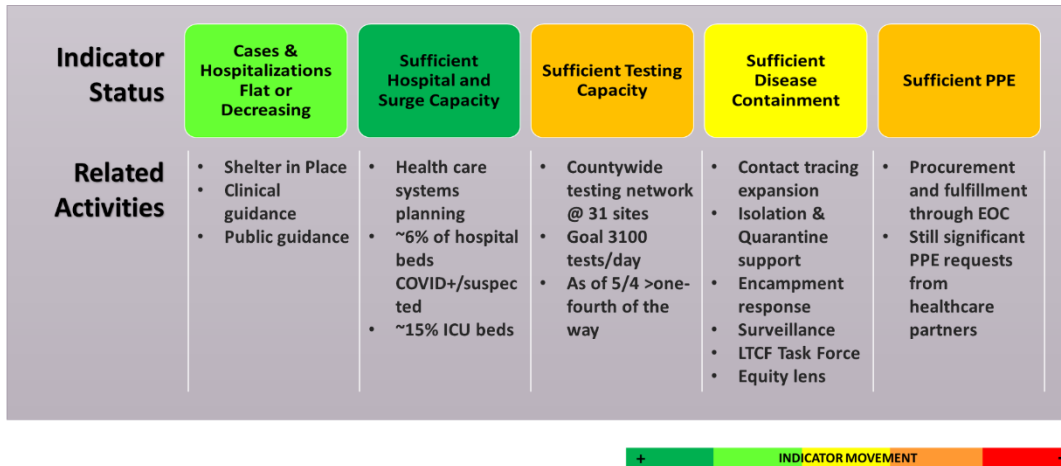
| Indicator Status | Cases & Hospitalizations Flat or Decreasing | Sufficient Hospital and Surge Capacity | Sufficient Testing Capacity | Sufficient Disease Containment | Sufficient PPE |
|---|---|---|---|---|---|
| Related Activities | • Shelter in Place<br>• Clinical guidance<br>• Public guidance | • Health care systems planning<br>• ~6% of hospital beds COVID+/suspected<br>• ~15% ICU beds | • Countywide testing network @ 31 sites<br>• Goal 3100 tests/day<br>• As of 5/4 >one-fourth of the way | • Contact tracing expansion<br>• Isolation & Quarantine support<br>• Encampment response<br>• Surveillance<br>• LTCF Task Force<br>• Equity lens | • Procurement and fulfillment through EOC<br>• Still significant PPE requests from healthcare partners |

+ INDICATOR MOVEMENT